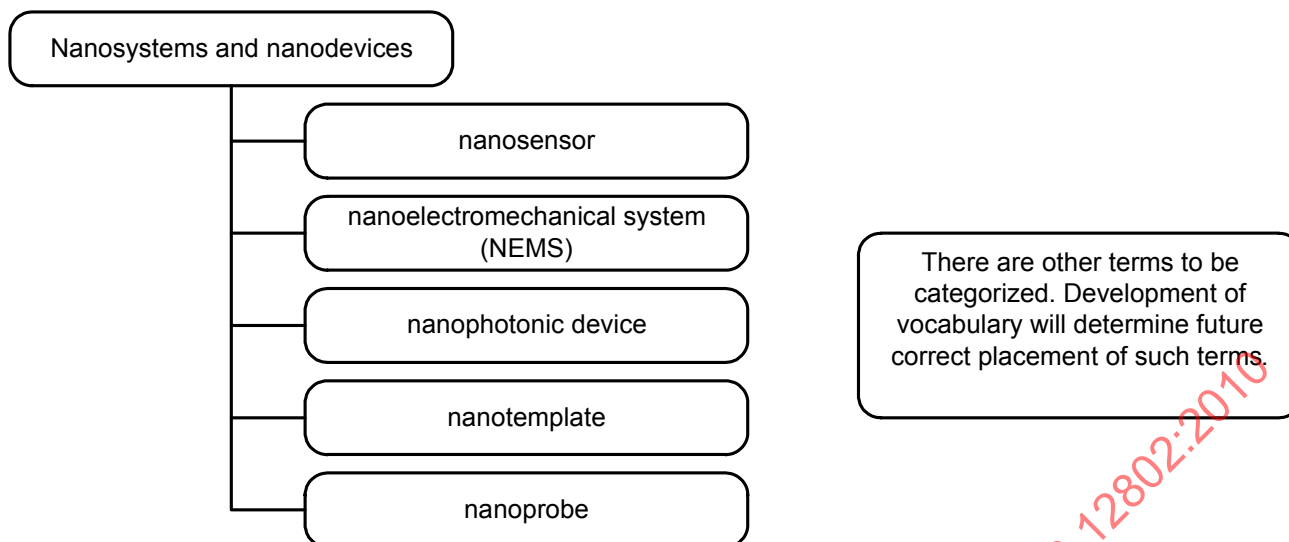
Nanosystems and nanodevices

nanosensor

nanoelectromechanical system (NEMS)

nanophotonic device

nanotemplate

nanoprobe

There are other terms to be categorized. Development of vocabulary will determine future correct placement of such terms.

12802:2010